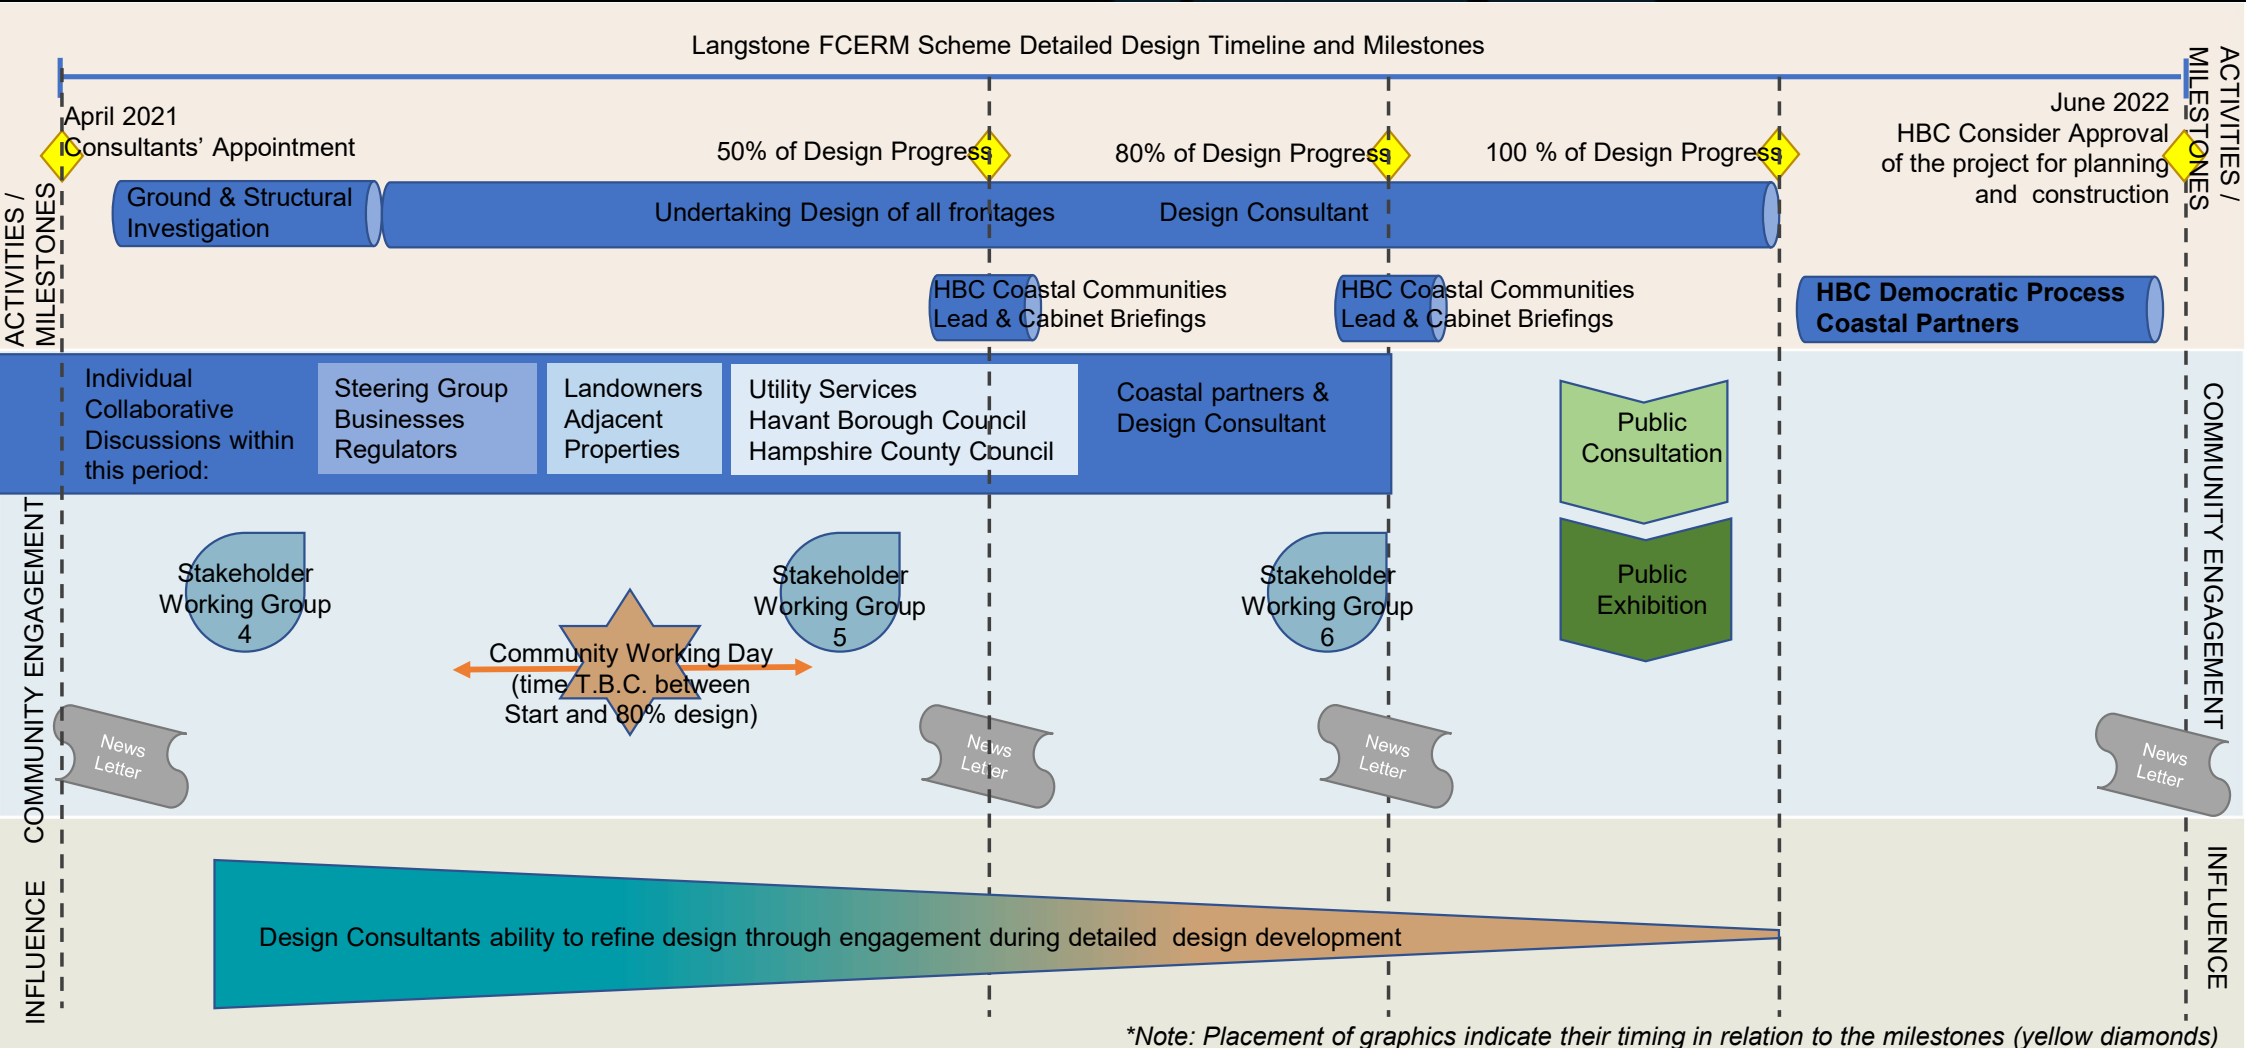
Langstone FCERM Scheme Detailed Design Timeline and Milestones

ACTIVITIES / MILESTONES

April 2021
Consultants' Appointment

50% of Design Progress

80% of Design Progress

100 % of Design Progress

June 2022
HBC Consider Approval of the project for planning and construction

ACTIVITIES / MILESTONES

Ground & Structural Investigation

Undertaking Design of all frontages

Design Consultant

HBC Coastal Communities Lead & Cabinet Briefings

HBC Coastal Communities Lead & Cabinet Briefings

HBC Democratic Process
Coastal Partners

COMMUNITY ENGAGEMENT

Individual Collaborative Discussions within this period:

Steering Group
Businesses
Regulators

Landowners
Adjacent Properties

Utility Services
Havant Borough Council
Hampshire County Council

Coastal partners & Design Consultant

Public Consultation

Public Exhibition

COMMUNITY ENGAGEMENT

Stakeholder Working Group 4

Community Working Day (time T.B.C. between Start and 80% design)

Stakeholder Working Group 5

Stakeholder Working Group 6

News Letter

News Letter

News Letter

News Letter

INFLUENCE

Design Consultants ability to refine design through engagement during detailed design development

INFLUENCE

*Note: Placement of graphics indicate their timing in relation to the milestones (yellow diamonds)